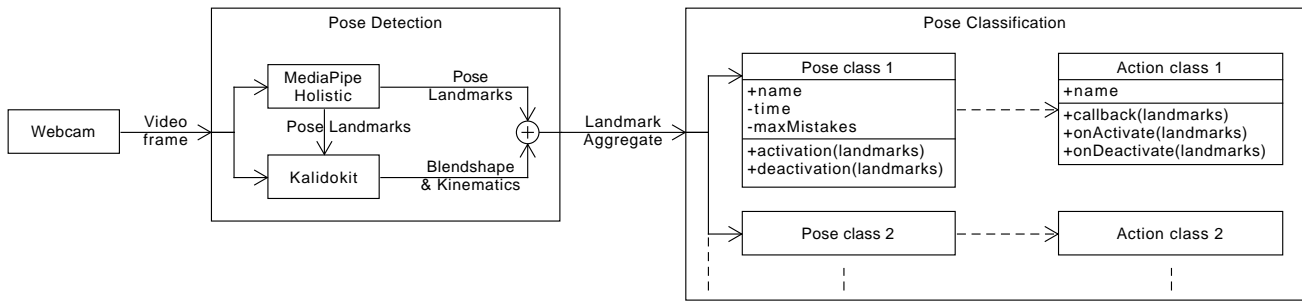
Webcam

Video frame

Pose Detection

MediaPipe Holistic

Pose Landmarks

Kalidokit

Pose Landmarks

Blendshape & Kinematics

Landmark Aggregate

Pose Classification

Pose class 1

+name
-time
-maxMistakes

+activation(landmarks)
+deactivation(landmarks)

Action class 1

+name

+callback(landmarks)
+onActivate(landmarks)
+onDeactivate(landmarks)

Pose class 2

Action class 2